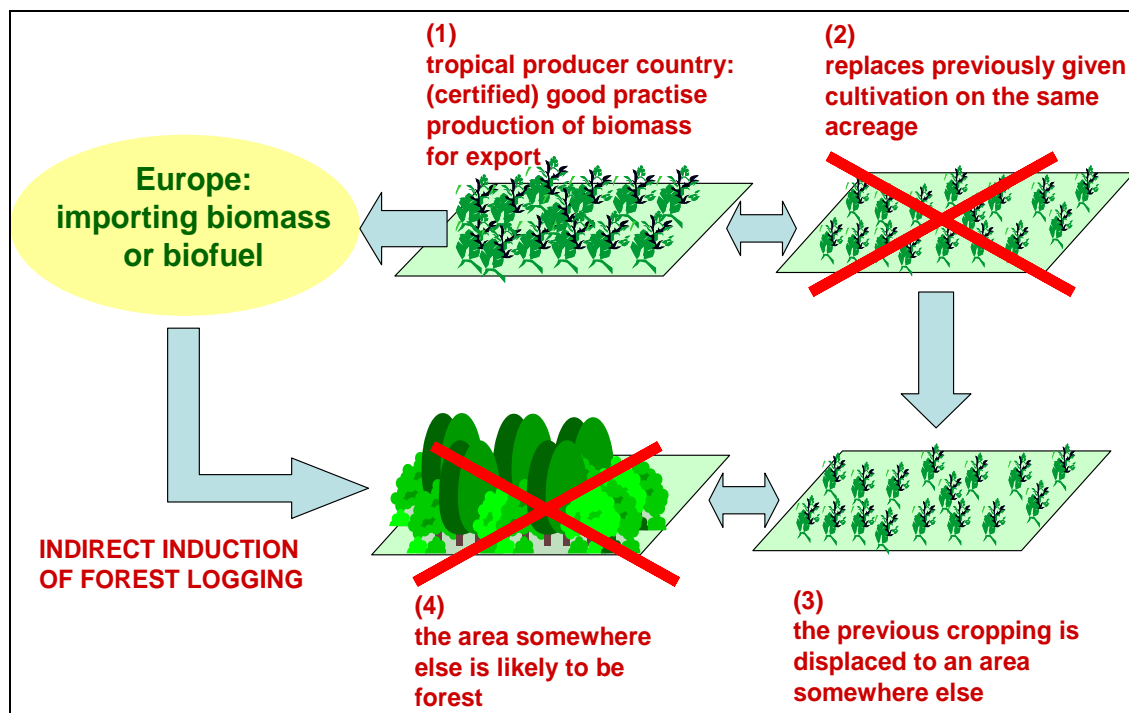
(1)
tropical producer country: (certified) good practise production of biomass for export

(2)
replaces previously given cultivation on the same acreage

Europe: importing biomass or biofuel

INDIRECT INDUCTION OF FOREST LOGGING

(4)
the area somewhere else is likely to be forest

(3)
the previous cropping is displaced to an area somewhere else